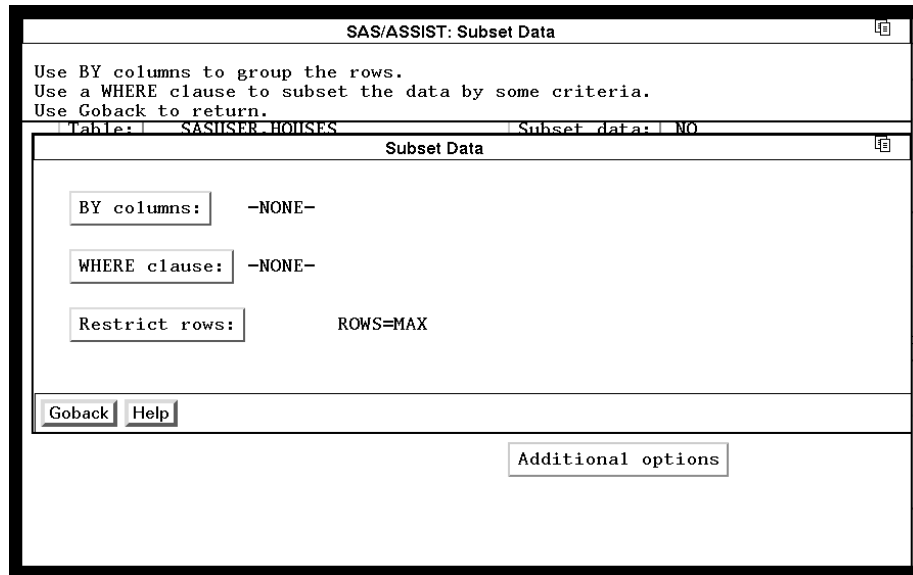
SAS/ASSIST: Subset Data

Use BY columns to group the rows.
Use a WHERE clause to subset the data by some criteria.
Use Goback to return.

Table: SASUSER.HOUSES Subset data: NO

Subset Data

BY columns: -NONE-

WHERE clause: -NONE-

Restrict rows: ROWS=MAX

Goback Help

Additional options